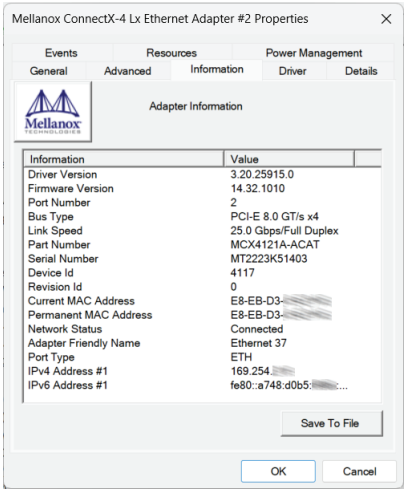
Mellanox ConnectX-4 Lx Ethernet Adapter #2 Properties

Events | Resources | Power Management
General | Advanced | Information | Driver | Details

Mellanox TECHNOLOGIES

Adapter Information

| Information | Value |
|---|---|
| Driver Version | 3.20.25915.0 |
| Firmware Version | 14.32.1010 |
| Port Number | 2 |
| Bus Type | PCI-E 8.0 GT/s x4 |
| Link Speed | 25.0 Gbps/Full Duplex |
| Part Number | MCX4121A-ACAT |
| Serial Number | MT2223K51403 |
| Device Id | 4117 |
| Revision Id | 0 |
| Current MAC Address | E8-EB-D3-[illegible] |
| Permanent MAC Address | E8-EB-D3-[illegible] |
| Network Status | Connected |
| Adapter Friendly Name | Ethernet 37 |
| Port Type | ETH |
| IPv4 Address #1 | 169.254.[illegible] |
| IPv6 Address #1 | fe80::a748:d0b5:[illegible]... |

Save To File

OK | Cancel